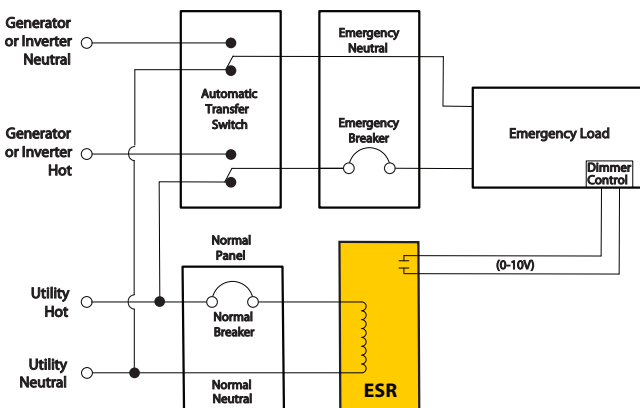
Generator or Inverter Neutral

Automatic Transfer Switch

Emergency Neutral

Emergency Load

Generator or Inverter Hot

Emergency Breaker

Dimmer Control

Normal Panel

(0-10V)

Utility Hot

Normal Breaker

Utility Neutral

Normal Neutral

ESR